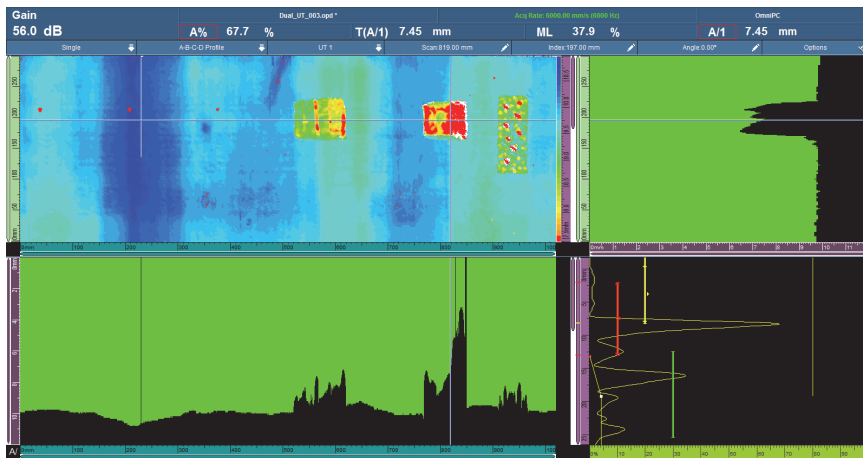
Gain
56.0 dB

Dual_UT_003.opd *

A% 67.7 %

T(A/1) 7.45 mm

Acq Rate: 6000.00 mm/s (6000 Hz)

ML 37.9 %

OmniPC

A/1 7.45 mm

Single

A-B-C-D Profile

UT 1

Scan:819.00 mm

Index:197.00 mm

Angle:0.00°

Options

250
200
150
100
50

mm 100 200 300 400 500 600 700 800 900 100

mm 1 2 3 4 5 6 7 8 9 10 11

2
4
6
8
10

mm 100 200 300 400 500 600 700 800 900 100

0% 10 20 30 40 50 60 70 80 90